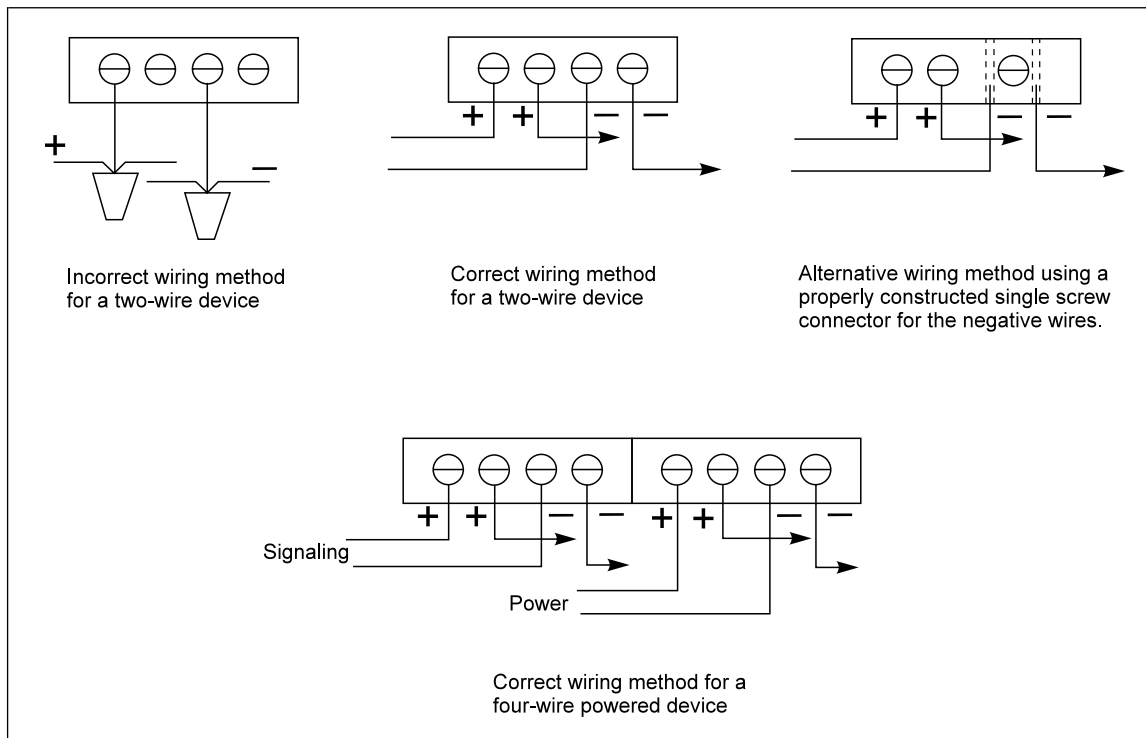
+
−

Incorrect wiring method for a two-wire device

+ + − −

Correct wiring method for a two-wire device

+ + − −

Alternative wiring method using a properly constructed single screw connector for the negative wires.

+ + − − + + − −

Signaling

Power

Correct wiring method for a four-wire powered device